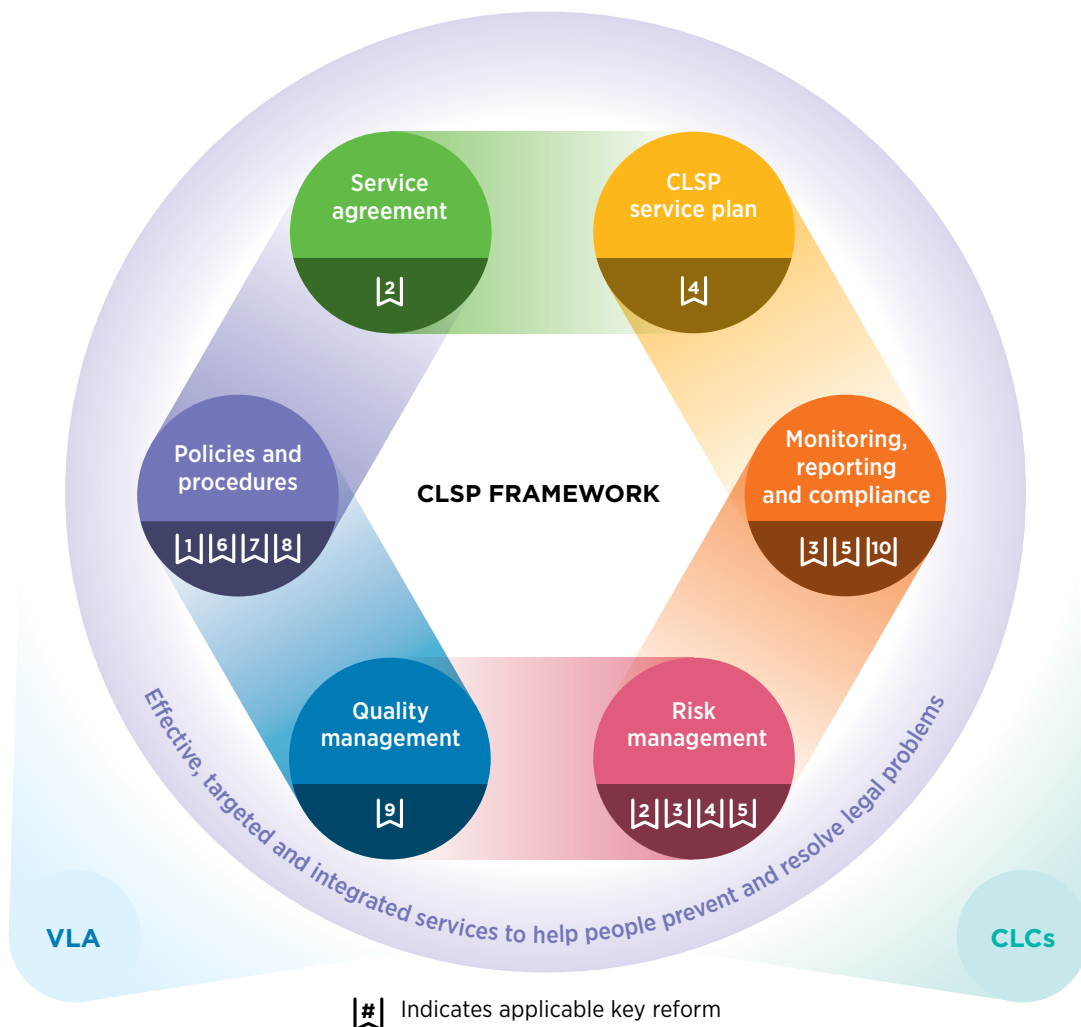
Service agreement

2

CLSP service plan

4

Policies and procedures

1 6 7 8

CLSP FRAMEWORK

Monitoring, reporting and compliance

3 5 10

Quality management

9

Risk management

2 3 4 5

Effective, targeted and integrated services to help people prevent and resolve legal problems

VLA

CLCs

# Indicates applicable key reform